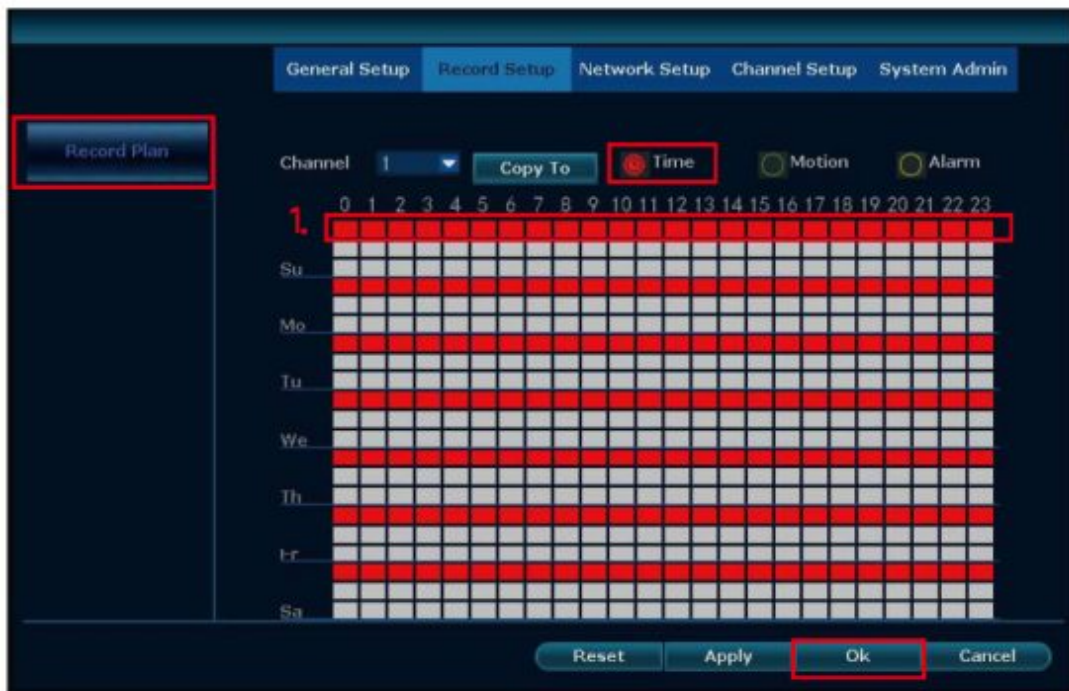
General Setup Record Setup Network Setup Channel Setup System Admin

Record Plan

Channel 1 Copy To Time Motion Alarm

0 1 2 3 4 5 6 7 8 9 10 11 12 13 14 15 16 17 18 19 20 21 22 23

1.

Su

Mo

Tu

We

Th

Fr

Sa

Reset Apply Ok Cancel